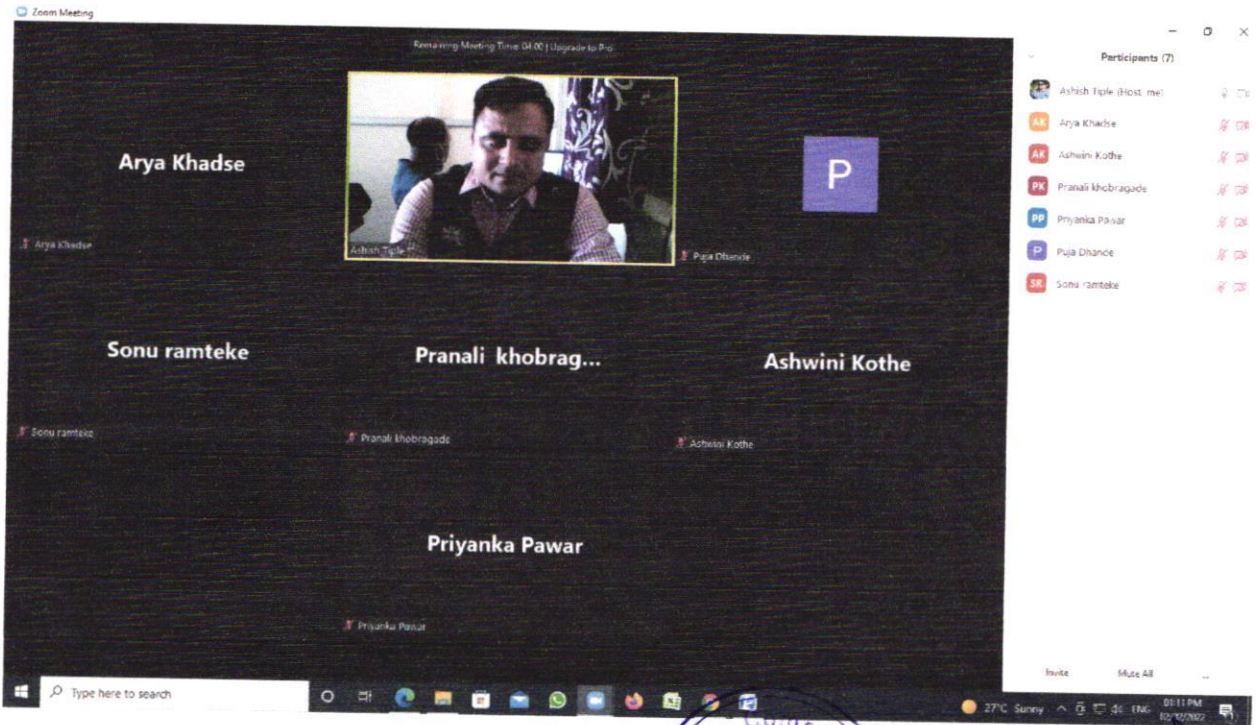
Zoom Meeting

Remaining Meeting Time 04:00 | Upgrade to Pro

Arya Khadse

Arya Khadse

Ashish Tiple

P

Puja Dhande

Sonu ramteke

Sonu ramteke

Pranali khobrag...

Pranali khobragade

Ashwini Kothe

Ashwini Kothe

Priyanka Pawar

Priyanka Pawar

Participants (7)

Ashish Tiple (Host, me)

AK Arya Khadse

AK Ashwini Kothe

PK Pranali khobragade

PP Priyanka Pawar

P Puja Dhande

SR Sonu ramteke

Invite

Mute All

...

Type here to search

27°C Sunny

ENG

03:11 PM

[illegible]